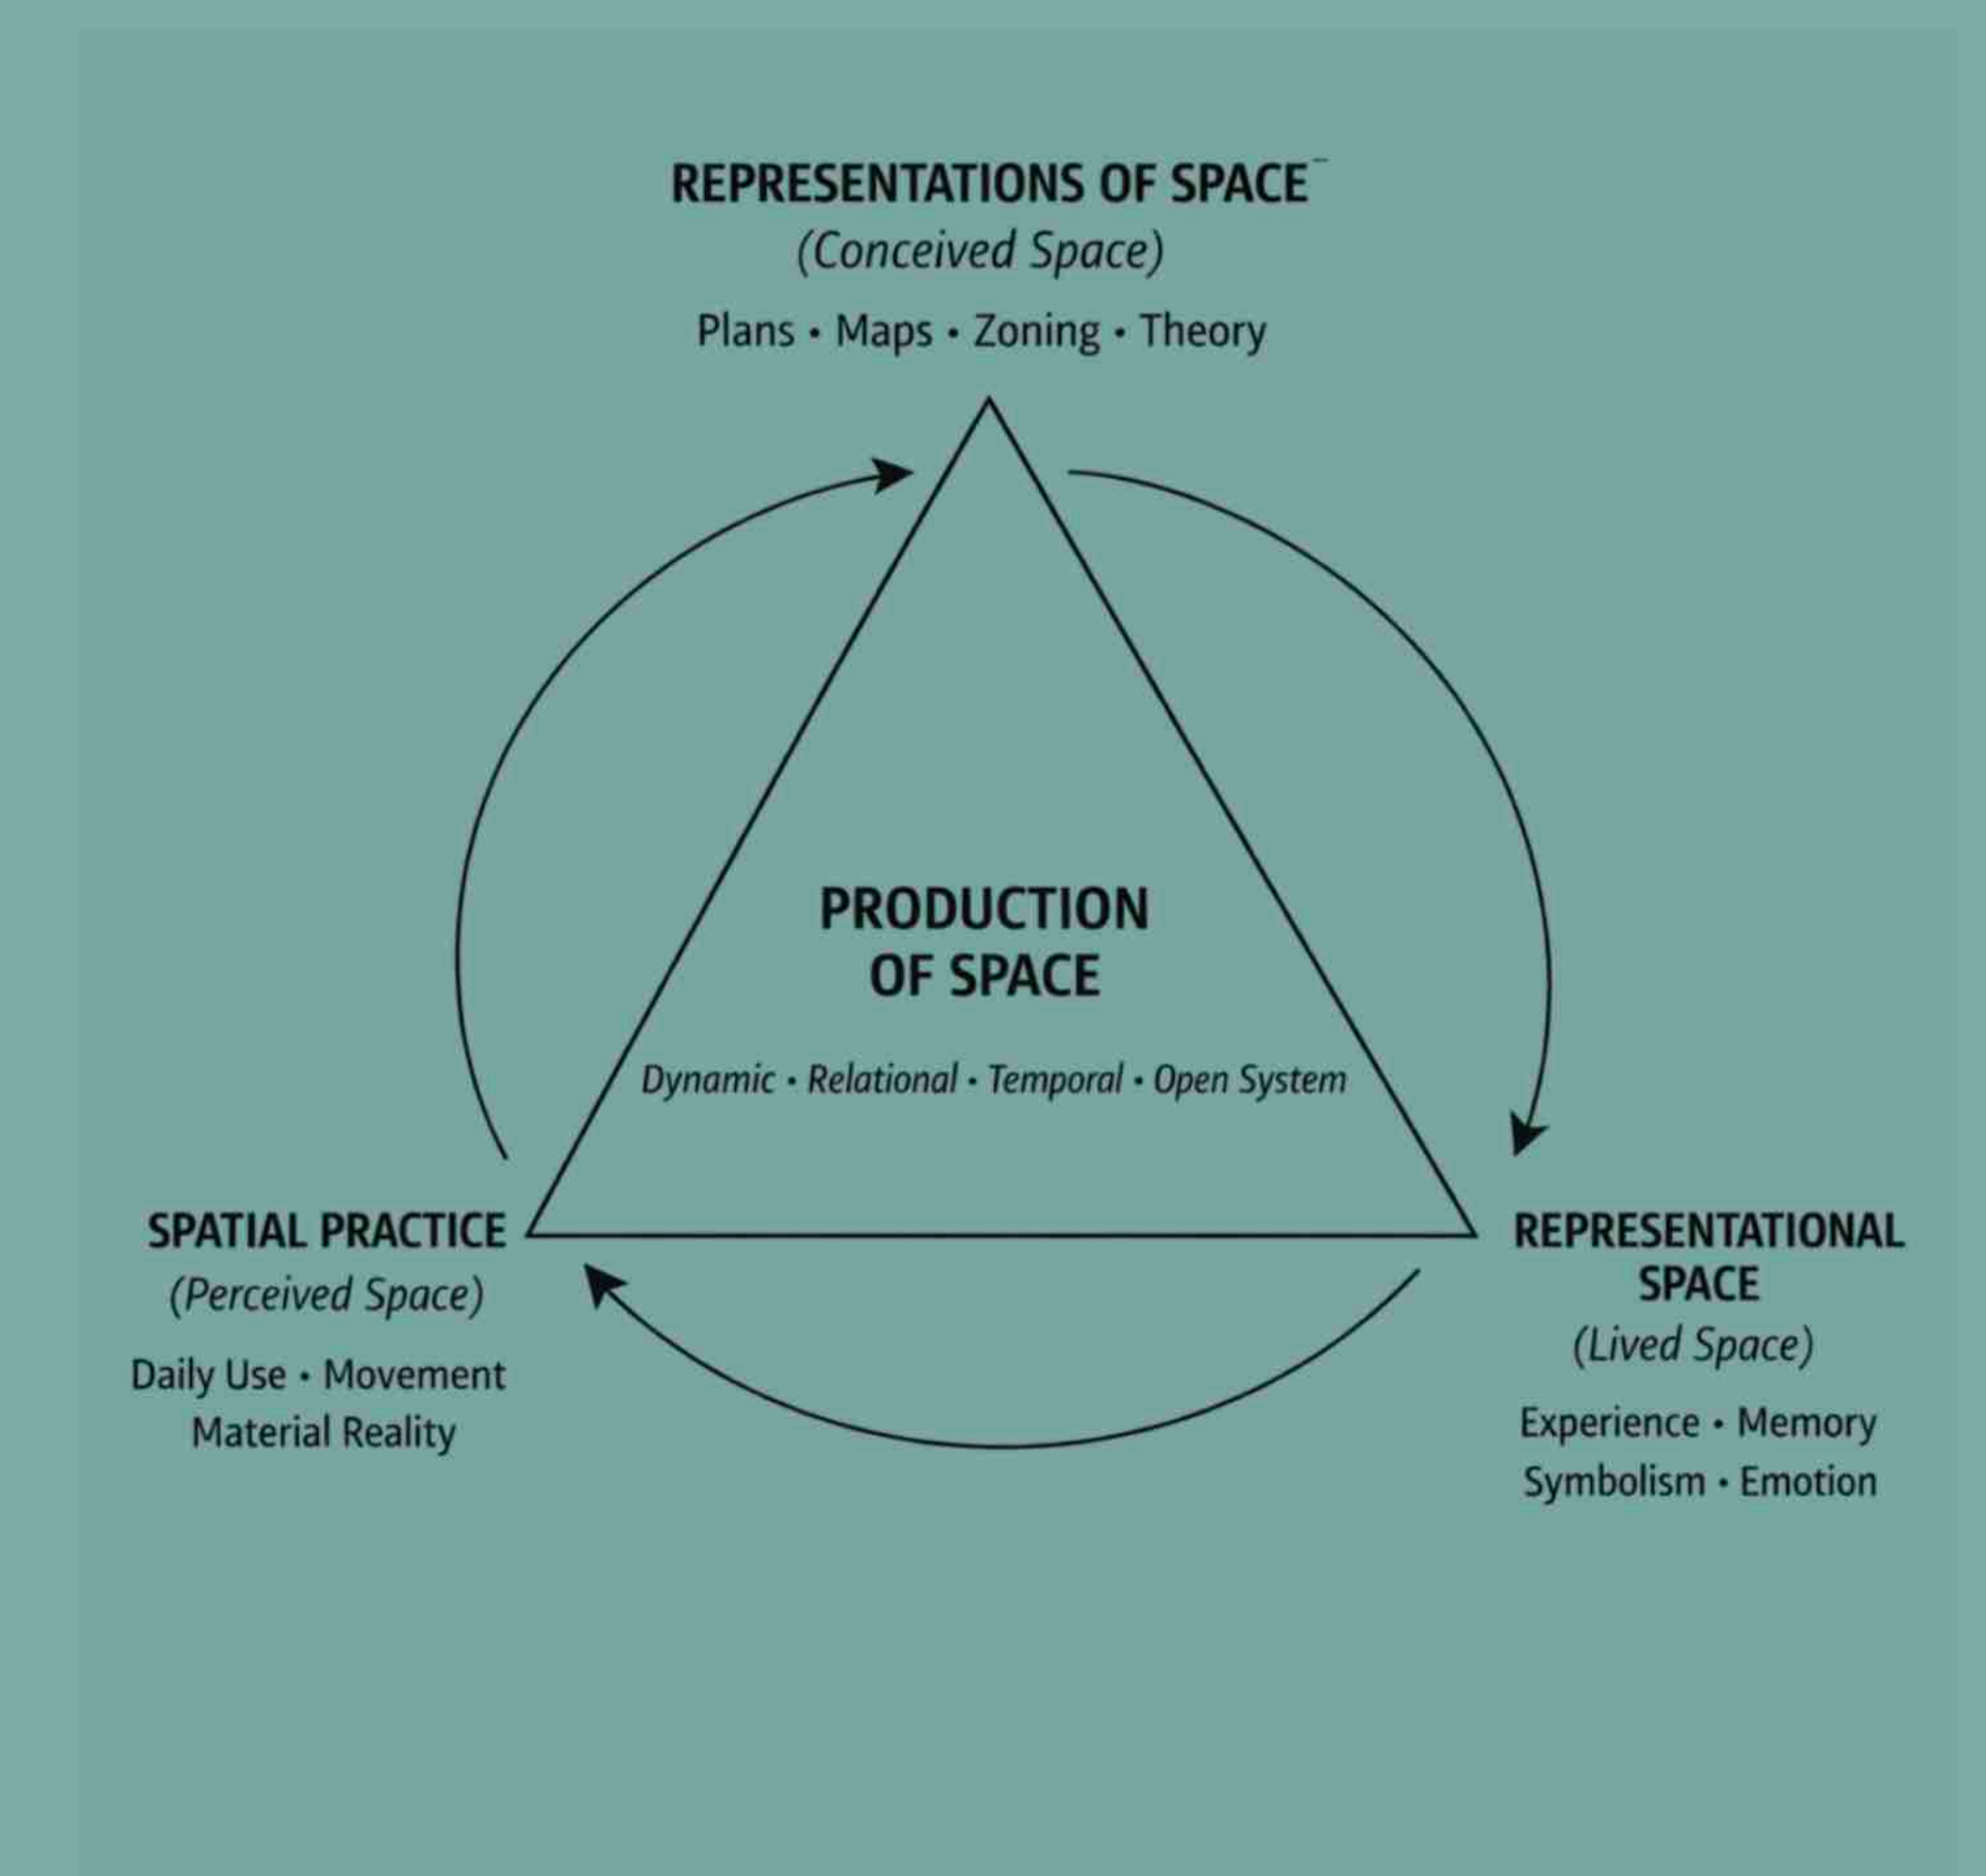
REPRESENTATIONS OF SPACE
(Conceived Space)
Plans • Maps • Zoning • Theory

PRODUCTION OF SPACE

Dynamic • Relational • Temporal • Open System

SPATIAL PRACTICE
(Perceived Space)
Daily Use • Movement
Material Reality

REPRESENTATIONAL SPACE
(Lived Space)
Experience • Memory
Symbolism • Emotion